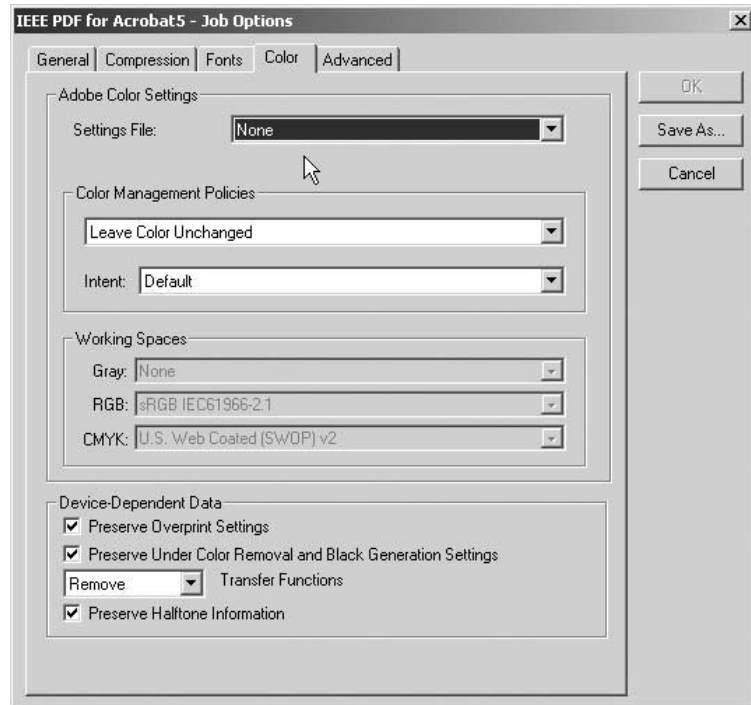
IEEE PDF for Acrobat5 - Job Options

General | Compression | Fonts | Color | Advanced

OK
Save As...
Cancel

Adobe Color Settings
Settings File: None

Color Management Policies
Leave Color Unchanged
Intent: Default

Working Spaces
Gray: None
RGB: sRGB IEC61966-2.1
CMYK: U.S. Web Coated (SWOP) v2

Device-Dependent Data
Preserve Overprint Settings
Preserve Under Color Removal and Black Generation Settings
Remove Transfer Functions
Preserve Halftone Information